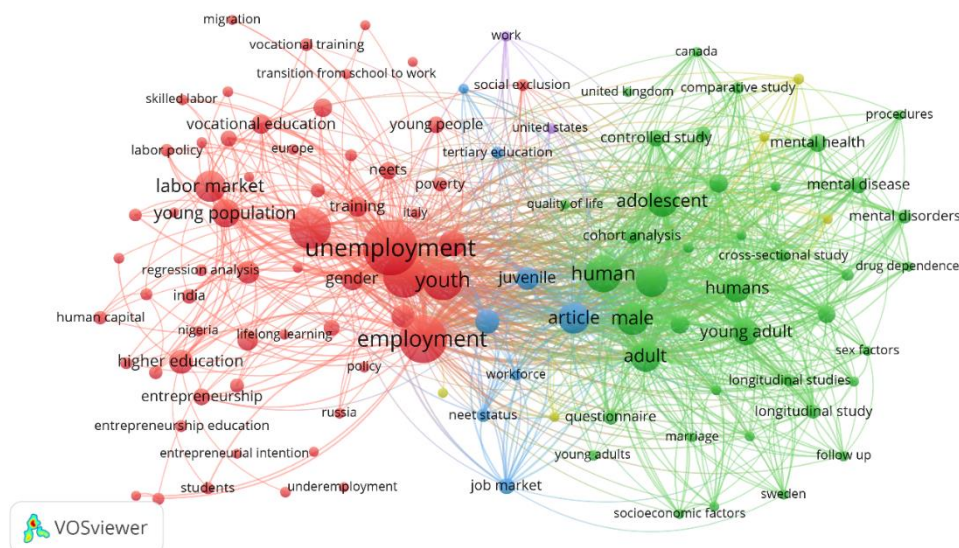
migration
vocational training
transition from school to work
work
canada
skilled labor
social exclusion
united kingdom
comparative study
procedures
vocational education
young people
united states
controlled study
mental health
labor policy
europe
tertiary education
neets
labor market
poverty
mental disease
young population
training
quality of life
adolescent
italy
mental disorders
unemployment
cohort analysis
cross-sectional study
regression analysis
gender
youth
juvenile
human
drug dependence
india
humans
human capital
nigeria
article
male
lifelong learning
young adult
employment
higher education
adult
sex factors
policy
workforce
entrepreneurship
longitudinal studies
russia
neet status
questionnaire
longitudinal study
entrepreneurship education
marriage
entrepreneurial intention
young adults
follow up
students
underemployment
job market
sweden
socioeconomic factors
VOSviewer